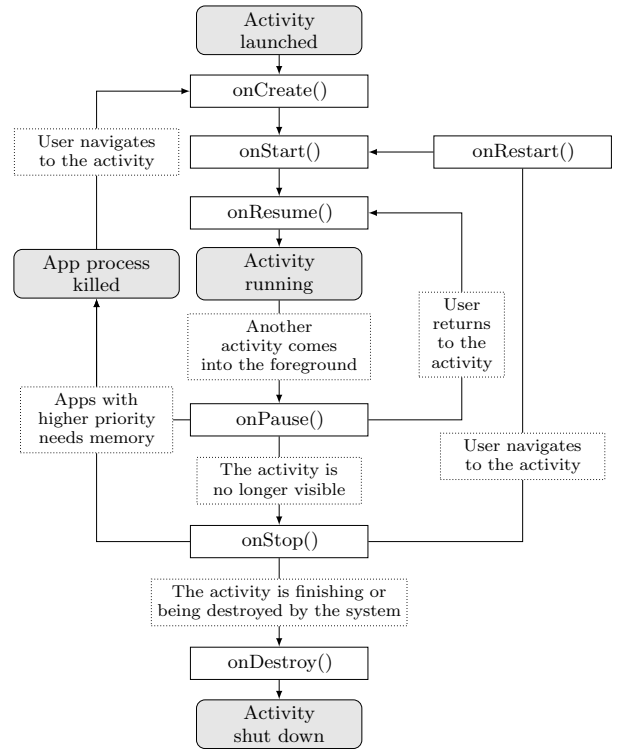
Activity launched

onCreate()

User navigates to the activity

onStart()

onRestart()

onResume()

App process killed

Activity running

Another activity comes into the foreground

User returns to the activity

Apps with higher priority needs memory

onPause()

User navigates to the activity

The activity is no longer visible

onStop()

The activity is finishing or being destroyed by the system

onDestroy()

Activity shut down